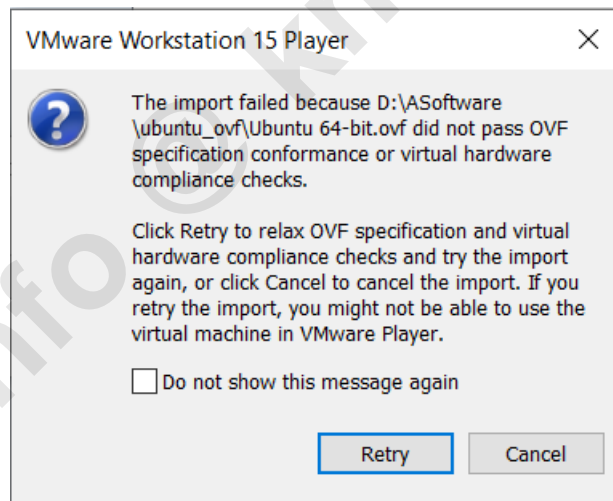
VMware Workstation 15 Player

×

The import failed because D:\ASoftware \ubuntu_ovf\Ubuntu 64-bit.ovf did not pass OVF specification conformance or virtual hardware compliance checks.

Click Retry to relax OVF specification and virtual hardware compliance checks and try the import again, or click Cancel to cancel the import. If you retry the import, you might not be able to use the virtual machine in VMware Player.

Do not show this message again

Retry

Cancel

info © Kr